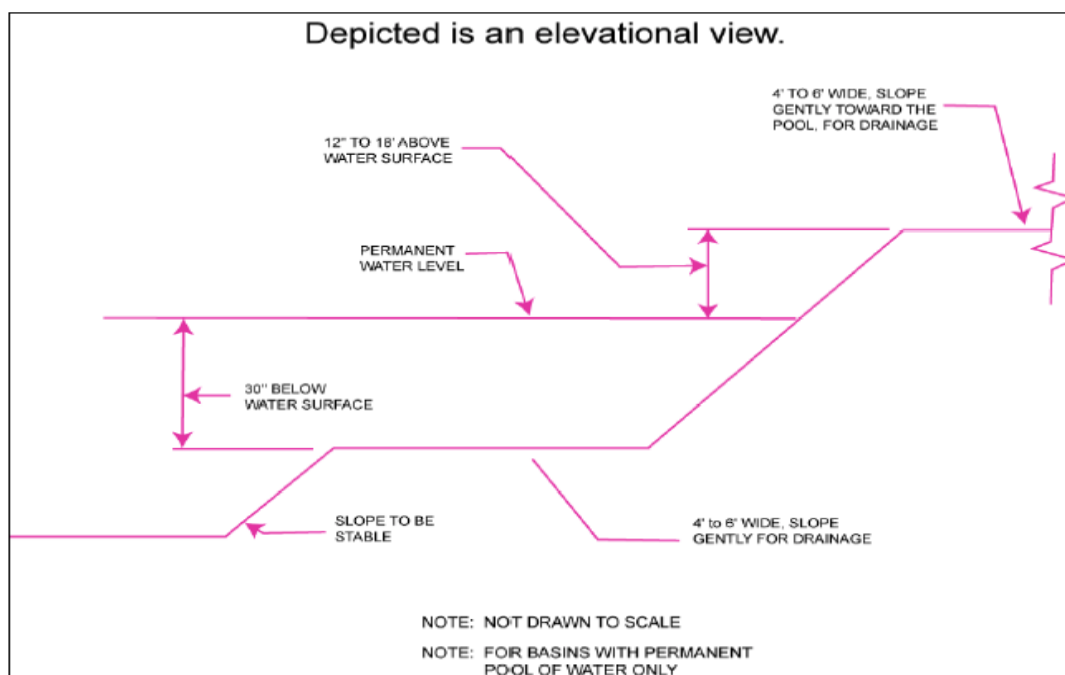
Depicted is an elevational view.

4' TO 6' WIDE, SLOPE GENTLY TOWARD THE POOL, FOR DRAINAGE

12" TO 18' ABOVE WATER SURFACE

PERMANENT WATER LEVEL

30" BELOW WATER SURFACE

SLOPE TO BE STABLE

4' to 6' WIDE, SLOPE GENTLY FOR DRAINAGE

NOTE: NOT DRAWN TO SCALE

NOTE: FOR BASINS WITH PERMANENT POOL OF WATER ONLY